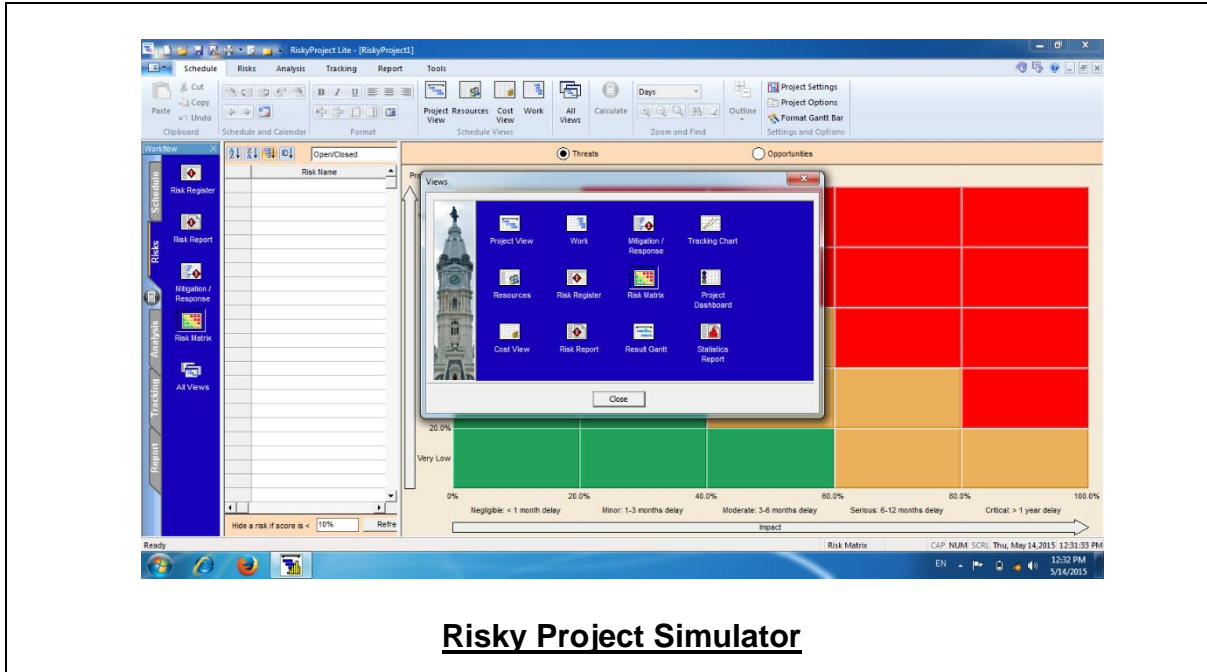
RiskyProject Lite - [RiskyProject1]

Schedule Risks Analysis Tracking Report Tools

Paste Cut Copy Undo Clipboard Schedule and Calendar Format Project View Resources Cost View Work Schedule Views All Views Calculate Days Zoom and Find Outline Project Settings Project Options Format Gantt Bar Settings and Options

Workflow

Schedule Risks Analysis Tracking Report

Risk Register
Risk Report
Mitigation / Response
Risk Matrix
All Views

Open/Closed

Risk Name

Hide a risk if score is < 10% Refre

Threats Opportunities

Views

Project View Work Mitigation / Response Tracking Chart
Resources Risk Register Risk Matrix Project Dashboard
Cost View Risk Report Result Gantt Statistics Report

Close

20.0%
Very Low

0% 20.0% 40.0% 60.0% 80.0% 100.0%
Negligible: < 1 month delay Minor: 1-3 months delay Moderate: 3-6 months delay Serious: 6-12 months delay Critical: > 1 year delay
Impact

Ready Risk Matrix CAP NUM SCRL Thu, May 14,2015 12:31:33 PM

EN 12:32 PM 5/14/2015

Risky Project Simulator